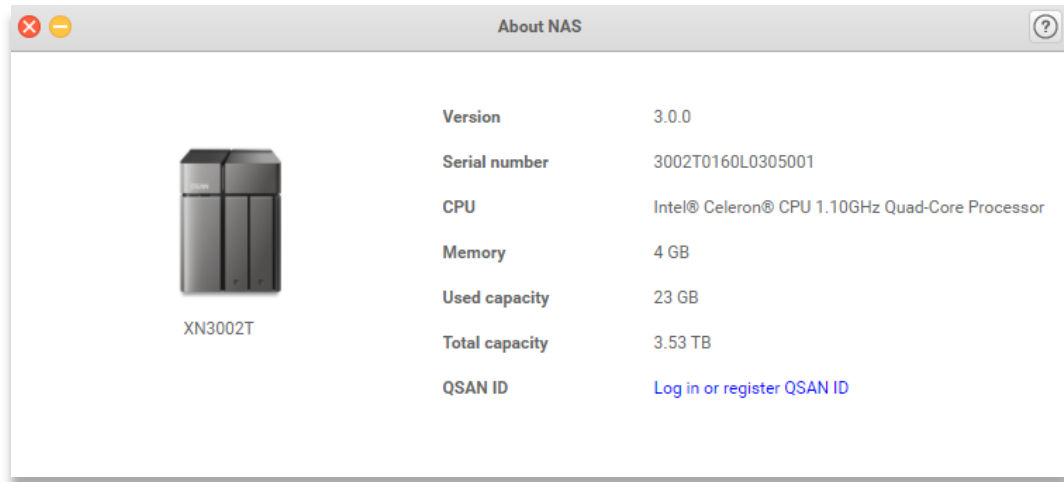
About NAS

?

QSAN

XN3002T

| Version | 3.0.0 |
|---|---|
| Serial number | 3002T0160L0305001 |
| CPU | Intel® Celeron® CPU 1.10GHz Quad-Core Processor |
| Memory | 4 GB |
| Used capacity | 23 GB |
| Total capacity | 3.53 TB |
| QSAN ID | Log in or register QSAN ID |